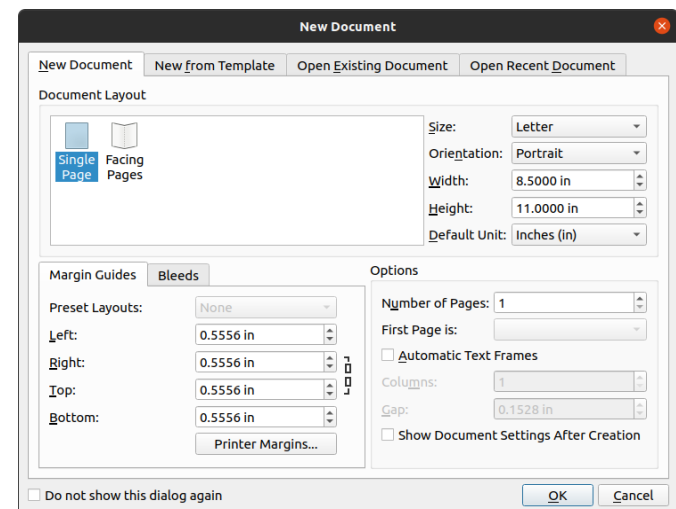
New Document

New Document | New from Template | Open Existing Document | Open Recent Document

Document Layout

Single Page
Facing Pages

Size: Letter
Orientation: Portrait
Width: 8.5000 in
Height: 11.0000 in
Default Unit: Inches (in)

Margin Guides | Bleeds

Preset Layouts: None
Left: 0.5556 in
Right: 0.5556 in
Top: 0.5556 in
Bottom: 0.5556 in
Printer Margins...

Options

Number of Pages: 1
First Page is:
Automatic Text Frames
Columns: 1
Gap: 0.1528 in
Show Document Settings After Creation

Do not show this dialog again

OK
Cancel